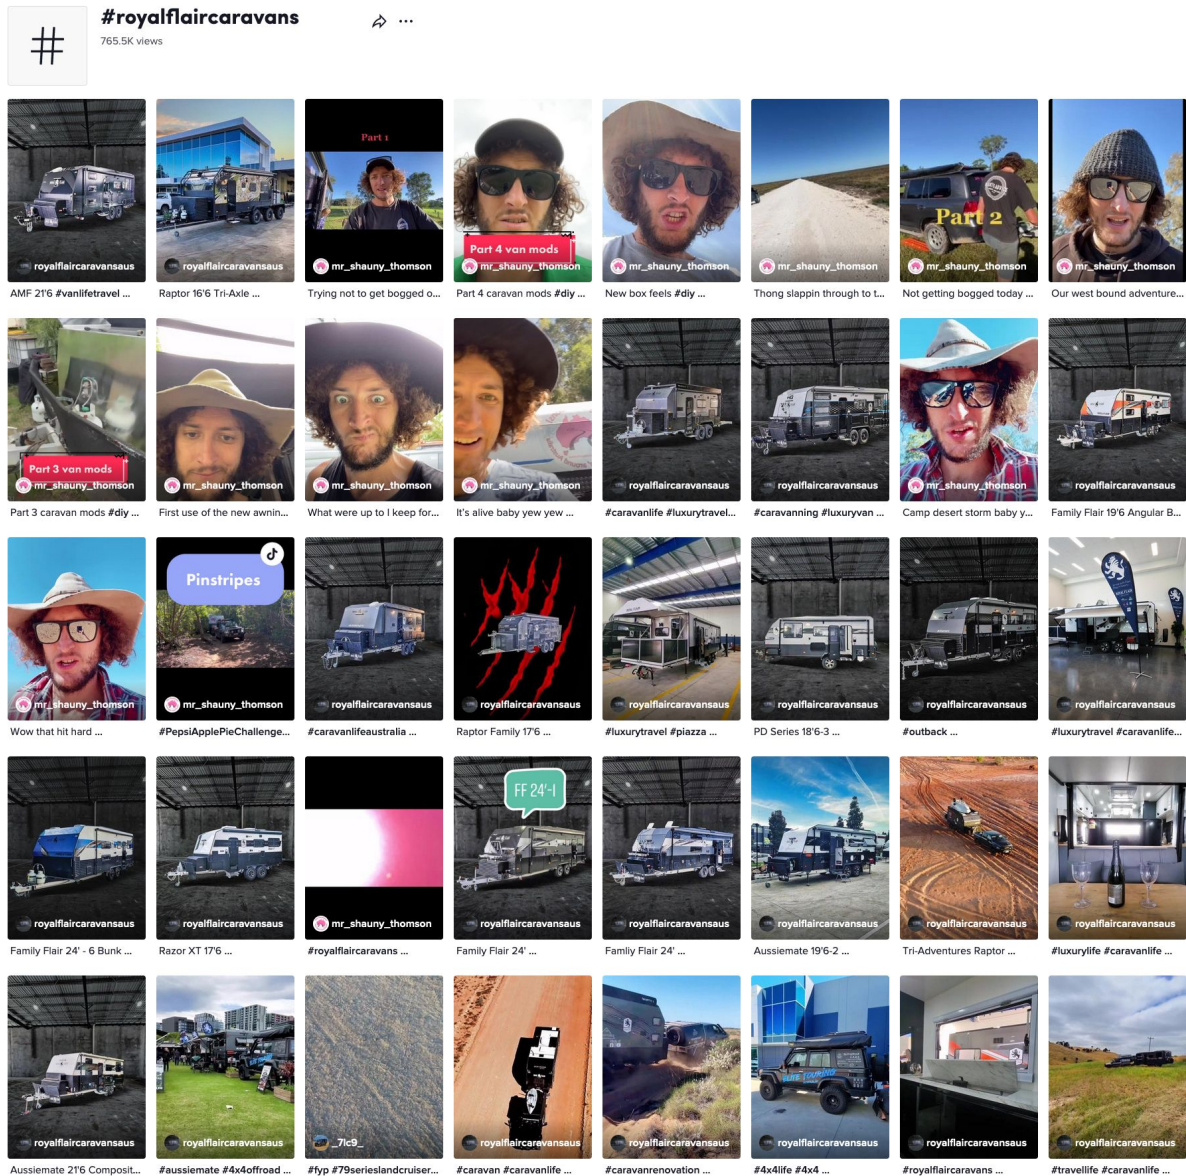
#royalflaircaravans
765.5K views

royalflaircaravansaus
AMF 21'6 #vanlifetravel ...

royalflaircaravansaus
Raptor 16'6 Tri-Axle ...

Part 1
mr_shauny_thomson
Trying not to get bogged o...

Part 4 van mods
mr_shauny_thomson
Part 4 caravan mods #diy ...

mr_shauny_thomson
New box feels #diy ...

mr_shauny_thomson
Thong slappin through to t...

Part 2
mr_shauny_thomson
Not getting bogged today ...

mr_shauny_thomson
Our west bound adventure...

Part 3 van mods
mr_shauny_thomson
Part 3 caravan mods #diy ...

mr_shauny_thomson
First use of the new awnin...

mr_shauny_thomson
What were up to I keep for...

mr_shauny_thomson
It's alive baby yew yew ...

royalflaircaravansaus
#caravanlife #luxurytravel...

royalflaircaravansaus
#caravanning #luxuryvan ...

mr_shauny_thomson
Camp desert storm baby y...

royalflaircaravansaus
Family Flair 19'6 Angular B...

mr_shauny_thomson
Wow that hit hard ...

Pinstripes
mr_shauny_thomson
#PepsiApplePieChallenge...

royalflaircaravansaus
#caravanlifeaustralia ...

royalflaircaravansaus
Raptor Family 17'6 ...

royalflaircaravansaus
#luxurytravel #piazza ...

royalflaircaravansaus
PD Series 18'6-3 ...

royalflaircaravansaus
#outback ...

royalflaircaravansaus
#luxurytravel #caravanlife...

royalflaircaravansaus
Family Flair 24' - 6 Bunk ...

royalflaircaravansaus
Razor XT 17'6 ...

mr_shauny_thomson
#royalflaircaravans ...

FF 24'-I
royalflaircaravansaus
Family Flair 24' ...

royalflaircaravansaus
Famliy Flair 24' ...

royalflaircaravansaus
Aussiemate 19'6-2 ...

royalflaircaravansaus
Tri-Adventures Raptor ...

royalflaircaravansaus
#luxurylife #caravanlife ...

royalflaircaravansaus
Aussiemate 21'6 Composit...

royalflaircaravansaus
#aussiemate #4x4offroad ...

_7lc9_
#fyp #79serieslandcruiser...

royalflaircaravansaus
#caravan #caravanlife ...

royalflaircaravansaus
#caravanrenovation ...

royalflaircaravansaus
#4x4life #4x4 ...

royalflaircaravansaus
#royalflaircaravans ...

royalflaircaravansaus
#travellife #caravanlife ...